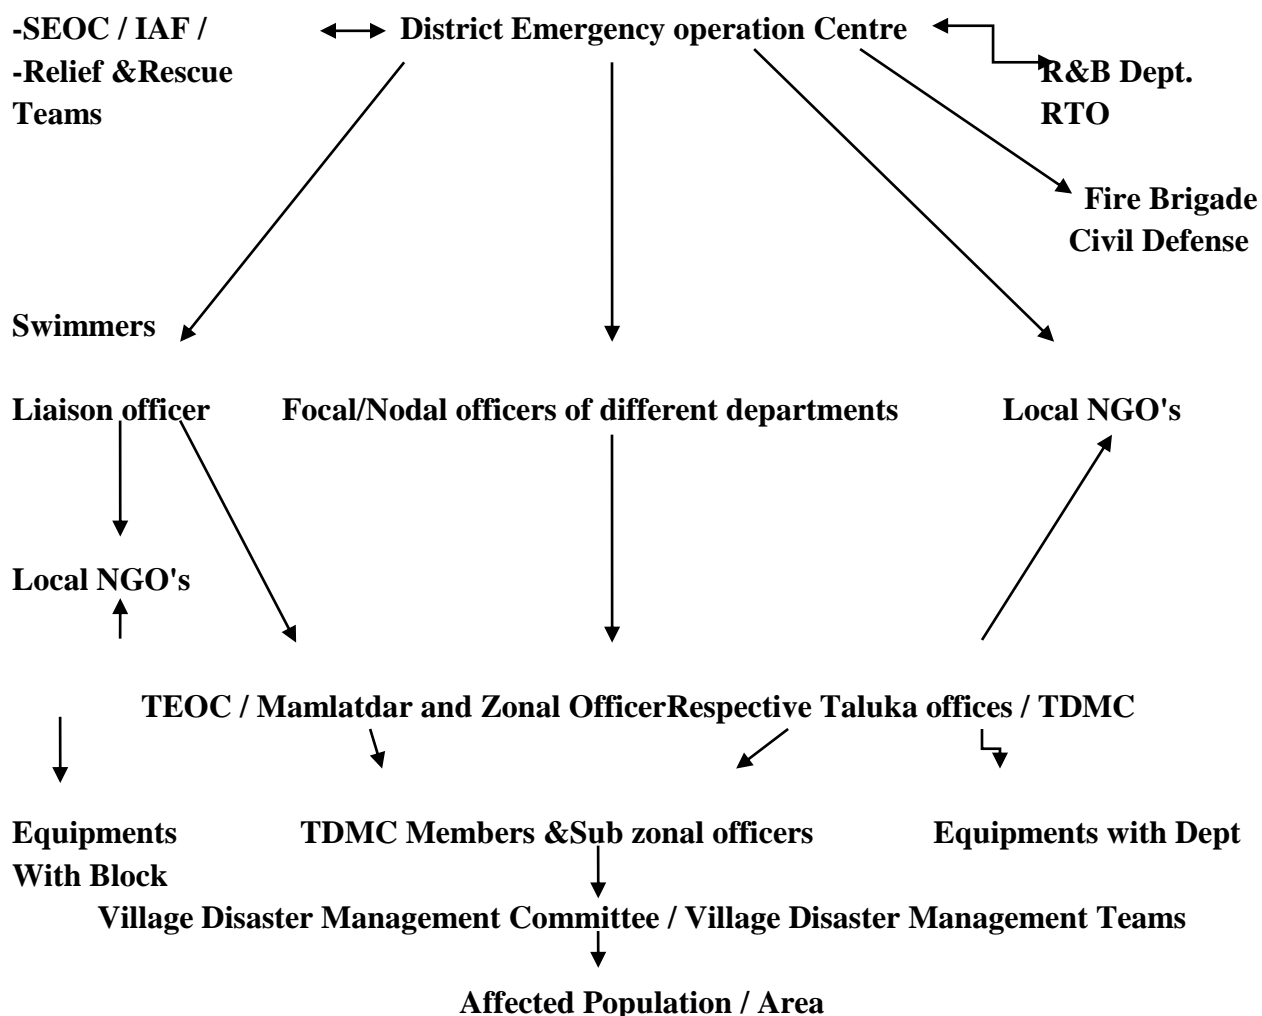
-SEOC / IAF /
-Relief &Rescue
Teams

District Emergency operation Centre

R&B Dept.
RTO

Fire Brigade
Civil Defense

Swimmers

Liaison officer

Focal/Nodal officers of different departments

Local NGO's

Local NGO's

TEOC / Mamlatdar and Zonal OfficerRespective Taluka offices / TDMC

Equipments
With Block

TDMC Members &Sub zonal officers

Equipments with Dept

Village Disaster Management Committee / Village Disaster Management Teams

Affected Population / Area